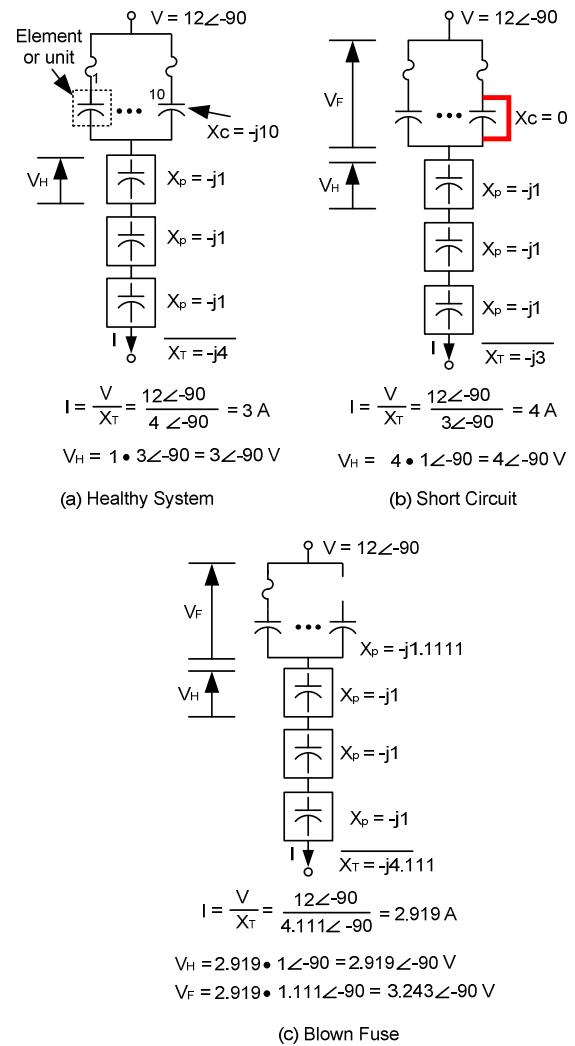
$V = 12\angle{-90}$

Element or unit

1

10

$X_C = -j10$

$V_H$

$X_P = -j1$

$X_P = -j1$

$X_P = -j1$

I

$X_T = -j4$

$I = \frac{V}{X_T} = \frac{12\angle{-90}}{4\angle{-90}} = 3$ A

$V_H = 1 \bullet 3\angle{-90} = 3\angle{-90}$ V

(a) Healthy System

$V = 12\angle{-90}$

$V_F$

$X_C = 0$

$V_H$

$X_P = -j1$

$X_P = -j1$

$X_P = -j1$

I

$X_T = -j3$

$I = \frac{V}{X_T} = \frac{12\angle{-90}}{3\angle{-90}} = 4$ A

$V_H = 4 \bullet 1\angle{-90} = 4\angle{-90}$ V

(b) Short Circuit

$V = 12\angle{-90}$

$V_F$

$X_P = -j1.1111$

$V_H$

$X_P = -j1$

$X_P = -j1$

$X_P = -j1$

I

$X_T = -j4.111$

$I = \frac{V}{X_T} = \frac{12\angle{-90}}{4.111\angle{-90}} = 2.919$ A

$V_H = 2.919 \bullet 1\angle{-90} = 2.919\angle{-90}$ V

$V_F = 2.919 \bullet 1.111\angle{-90} = 3.243\angle{-90}$ V

(c) Blown Fuse